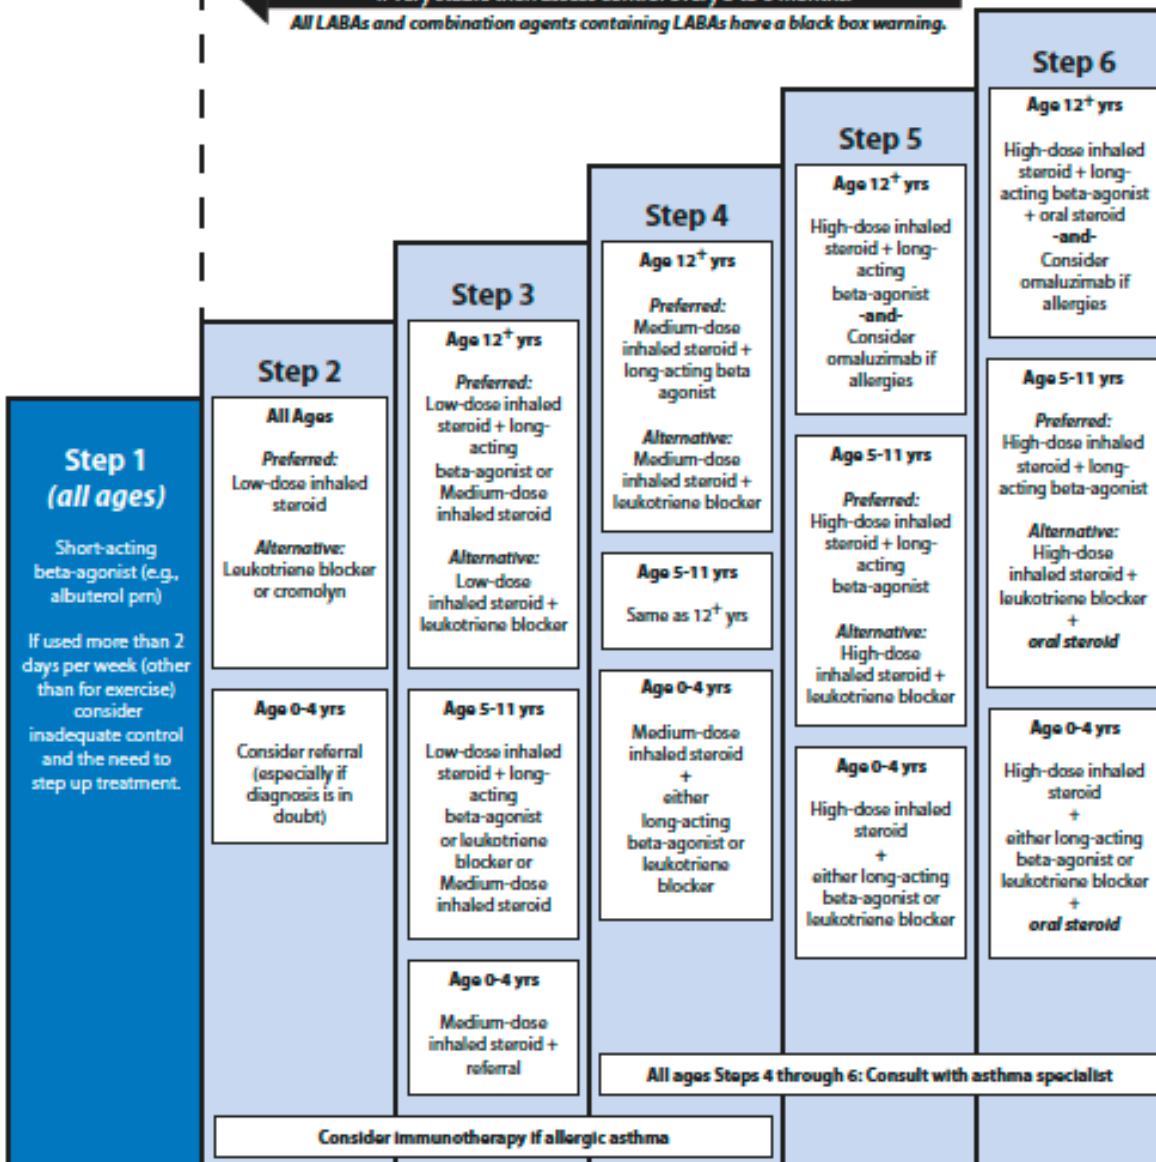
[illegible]

All LABAs and combination agents containing LABAs have a black box warning.

Step 1
(all ages)

Short-acting beta-agonist (e.g., albuterol prn)

If used more than 2 days per week (other than for exercise) consider inadequate control and the need to step up treatment.

Step 2

All Ages

Preferred:
Low-dose inhaled steroid

Alternative:
Leukotriene blocker or cromolyn

Age 0-4 yrs

Consider referral (especially if diagnosis is in doubt)

Step 3

Age $12^+$ yrs

Preferred:
Low-dose inhaled steroid + long-acting beta-agonist or Medium-dose inhaled steroid

Alternative:
Low-dose inhaled steroid + leukotriene blocker

Age 5-11 yrs

Low-dose inhaled steroid + long-acting beta-agonist or leukotriene blocker or Medium-dose inhaled steroid

Age 0-4 yrs

Medium-dose inhaled steroid + referral

Step 4

Age $12^+$ yrs

Preferred:
Medium-dose inhaled steroid + long-acting beta agonist

Alternative:
Medium-dose inhaled steroid + leukotriene blocker

Age 5-11 yrs

Same as $12^+$ yrs

Age 0-4 yrs

Medium-dose inhaled steroid
+
either
long-acting beta-agonist or leukotriene blocker

Step 5

Age $12^+$ yrs

High-dose inhaled steroid + long-acting beta-agonist
-and-
Consider omaluzimab if allergies

Age 5-11 yrs

Preferred:
High-dose inhaled steroid + long-acting beta-agonist

Alternative:
High-dose inhaled steroid + leukotriene blocker

Age 0-4 yrs

High-dose inhaled steroid
+
either long-acting beta-agonist or leukotriene blocker

Step 6

Age $12^+$ yrs

High-dose inhaled steroid + long-acting beta-agonist + oral steroid
-and-
Consider omaluzimab if allergies

Age 5-11 yrs

Preferred:
High-dose inhaled steroid + long-acting beta-agonist

Alternative:
High-dose inhaled steroid + leukotriene blocker
+
oral steroid

Age 0-4 yrs

High-dose inhaled steroid
+
either long-acting beta-agonist or leukotriene blocker
+
oral steroid

All ages Steps 4 through 6: Consult with asthma specialist

Consider immunotherapy if allergic asthma